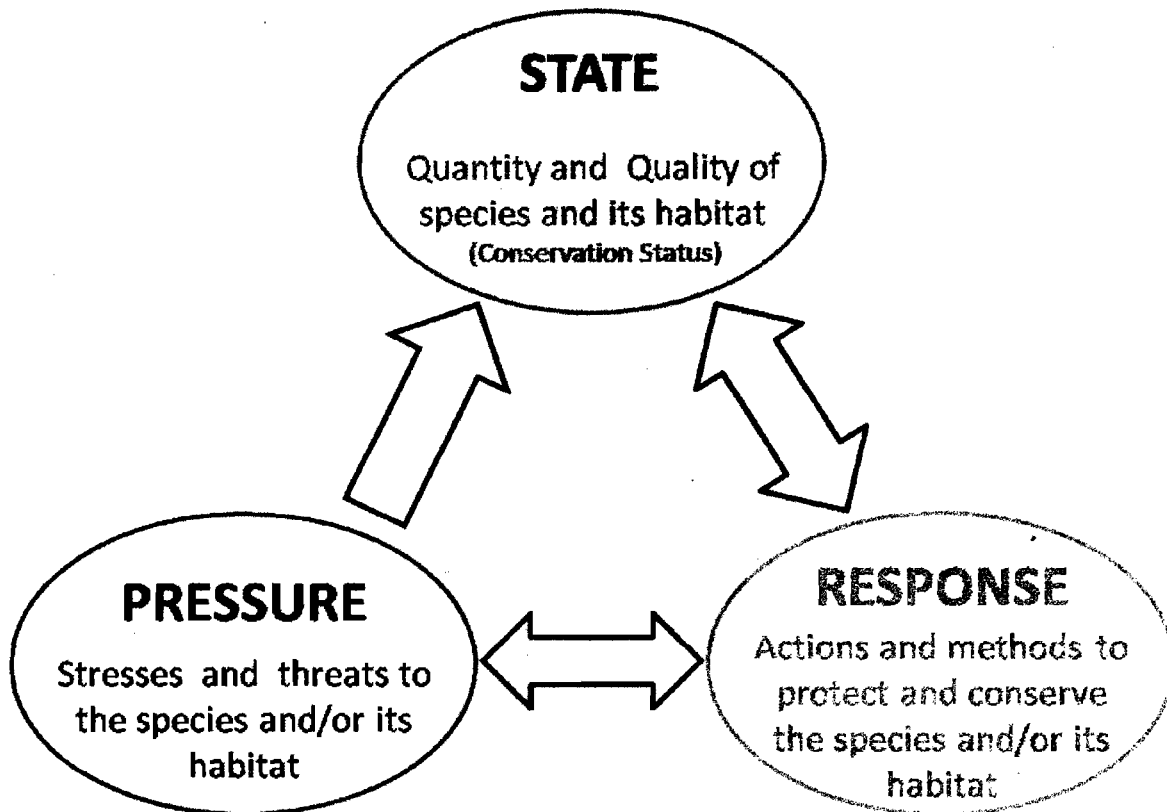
STATE

Quantity and Quality of species and its habitat
(Conservation Status)

PRESSURE

Stresses and threats to the species and/or its habitat

RESPONSE

Actions and methods to protect and conserve the species and/or its habitat